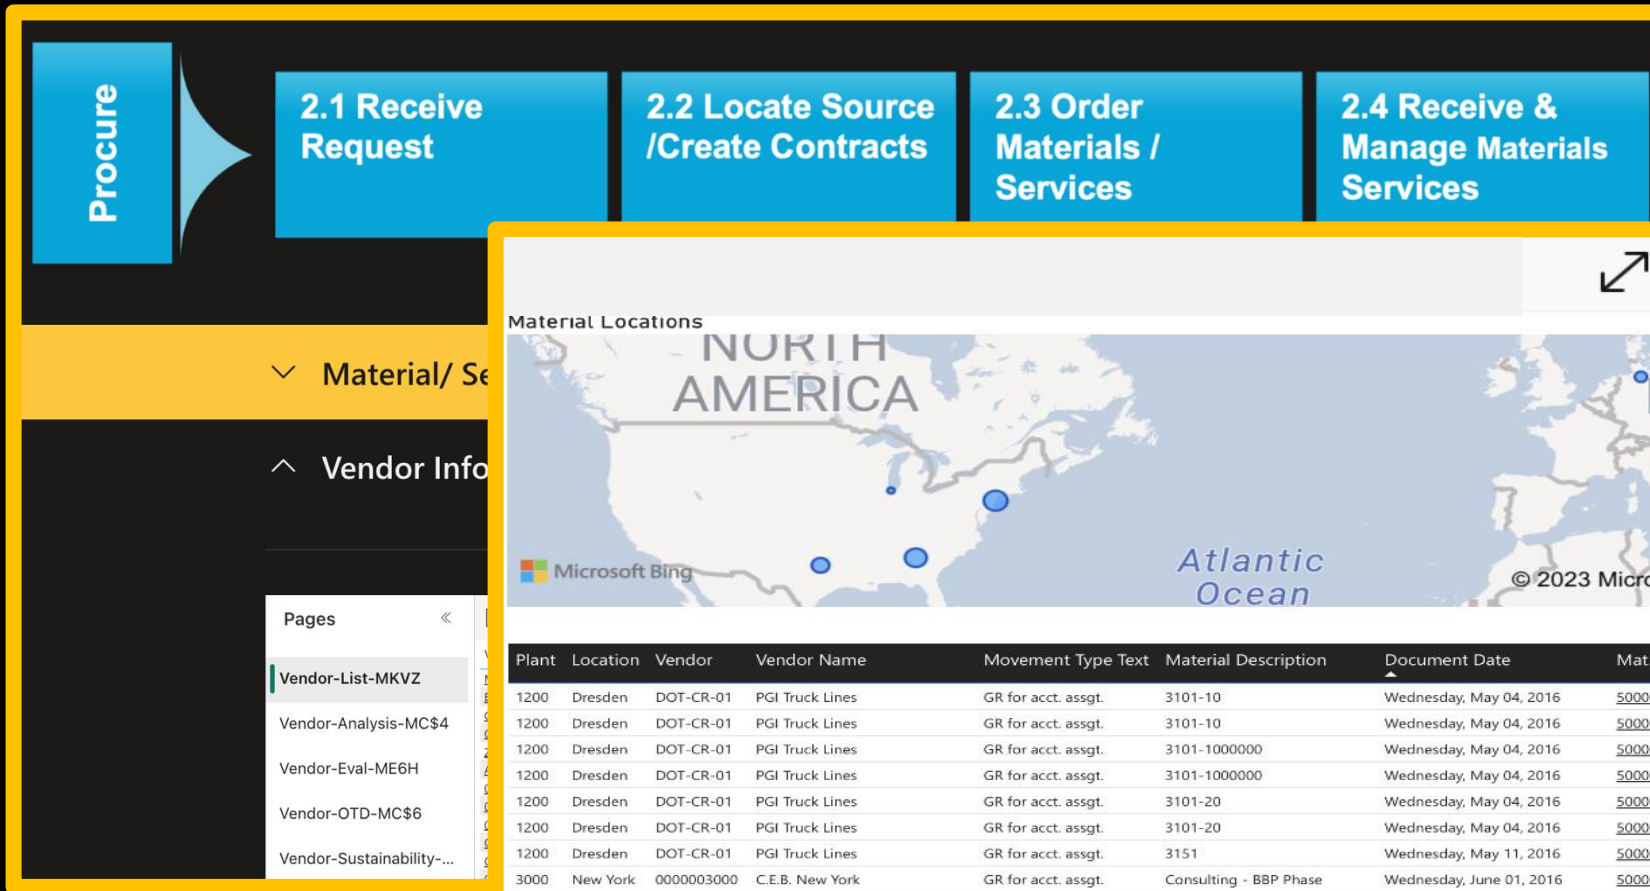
Procure

2.1 Receive Request

2.2 Locate Source /Create Contracts

2.3 Order Materials / Services

2.4 Receive & Manage Materials Services

Material/ Se

Vendor Info

Pages

Vendor-List-MKVZ

Vendor-Analysis-MC$4

Vendor-Eval-ME6H

Vendor-OTD-MC$6

Vendor-Sustainability-...

Material Locations

NORTH AMERICA

Atlantic Ocean

Microsoft Bing

© 2023 Micr

| Plant | Location | Vendor | Vendor Name | Movement Type Text | Material Description | Document Date | Mat |
|---|---|---|---|---|---|---|---|
| 1200 | Dresden | DOT-CR-01 | PGI Truck Lines | GR for acct. assgt. | 3101-10 | Wednesday, May 04, 2016 | 5000 |
| 1200 | Dresden | DOT-CR-01 | PGI Truck Lines | GR for acct. assgt. | 3101-10 | Wednesday, May 04, 2016 | 5000 |
| 1200 | Dresden | DOT-CR-01 | PGI Truck Lines | GR for acct. assgt. | 3101-1000000 | Wednesday, May 04, 2016 | 5000 |
| 1200 | Dresden | DOT-CR-01 | PGI Truck Lines | GR for acct. assgt. | 3101-1000000 | Wednesday, May 04, 2016 | 5000 |
| 1200 | Dresden | DOT-CR-01 | PGI Truck Lines | GR for acct. assgt. | 3101-20 | Wednesday, May 04, 2016 | 5000 |
| 1200 | Dresden | DOT-CR-01 | PGI Truck Lines | GR for acct. assgt. | 3101-20 | Wednesday, May 04, 2016 | 5000 |
| 1200 | Dresden | DOT-CR-01 | PGI Truck Lines | GR for acct. assgt. | 3151 | Wednesday, May 11, 2016 | 5000 |
| 3000 | New York | 0000003000 | C.E.B. New York | GR for acct. assgt. | Consulting - BBP Phase | Wednesday, June 01, 2016 | 5000 |